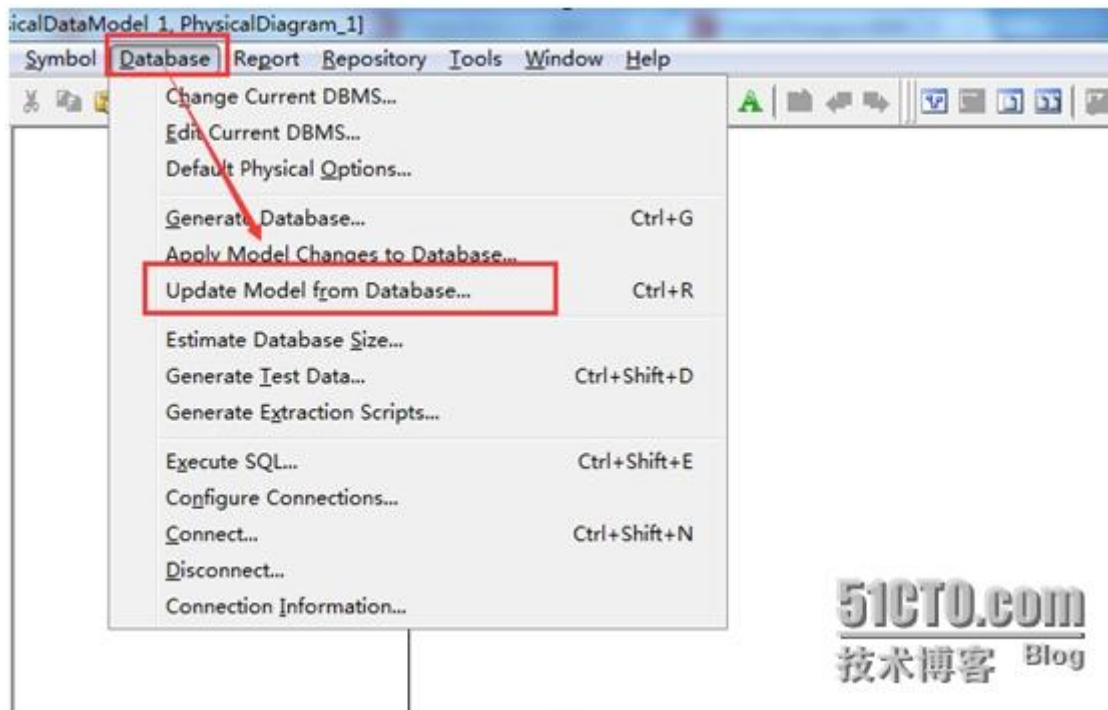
icalDataModel_1, PhysicalDiagram_1]

Symbol Database Report Repository Tools Window Help

Change Current DBMS...
Edit Current DBMS...
Default Physical Options...

Generate Database... Ctrl+G
Apply Model Changes to Database...
Update Model from Database... Ctrl+R

Estimate Database Size...
Generate Test Data... Ctrl+Shift+D
Generate Extraction Scripts...

Execute SQL... Ctrl+Shift+E
Configure Connections...
Connect... Ctrl+Shift+N
Disconnect...
Connection Information...

51CTO.com
技术博客 Blog